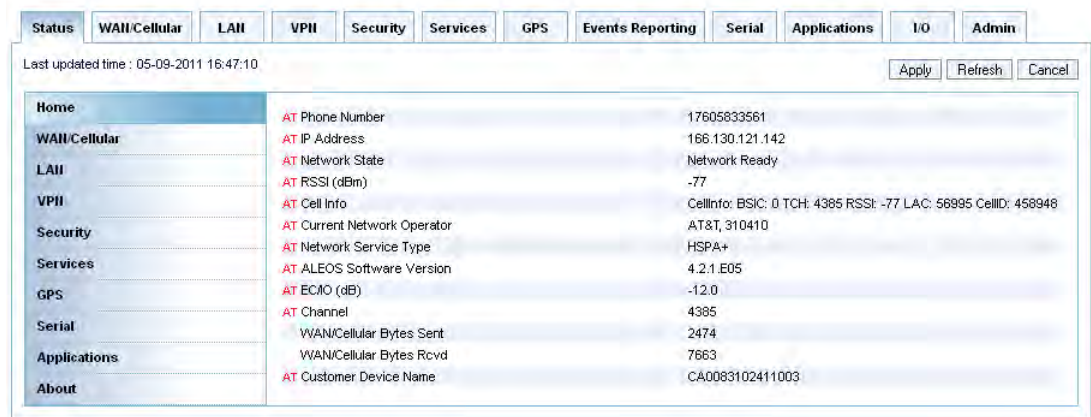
Status WAN/Cellular LAN VPN Security Services GPS Events Reporting Serial Applications I/O Admin

Last updated time : 05-09-2011 16:47:10

Apply Refresh Cancel

Home
WAN/Cellular
LAN
VPN
Security
Services
GPS
Serial
Applications
About

| | |
|---|---|
| AT Phone Number | 17605833561 |
| AT IP Address | 166.130.121.142 |
| AT Network State | Network Ready |
| AT RSSI (dBm) | -77 |
| AT Cell Info | CellInfo: BSIC: 0 TCH: 4385 RSSI: -77 LAC: 56995 CellID: 458948 |
| AT Current Network Operator | AT&T, 310410 |
| AT Network Service Type | HSPA+ |
| AT ALEOS Software Version | 4.2.1.E05 |
| AT EC/IO (dB) | -12.0 |
| AT Channel | 4385 |
| WAN/Cellular Bytes Sent | 2474 |
| WAN/Cellular Bytes Rcvd | 7663 |
| AT Customer Device Name | CA0083102411003 |